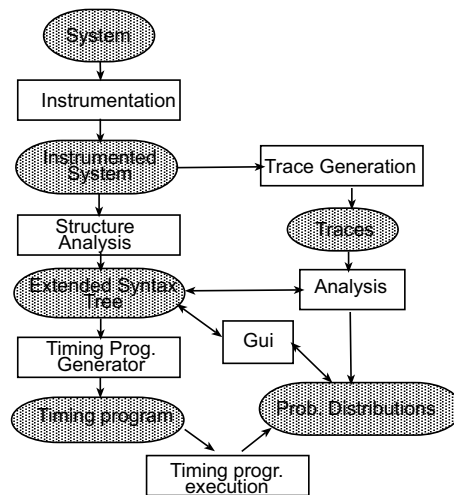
System

Instrumentation

Instrumented System

Trace Generation

Structure Analysis

Traces

Extended Syntax Tree

Analysis

Timing Prog. Generator

Gui

Timing program

Prob. Distributions

Timing progr. execution